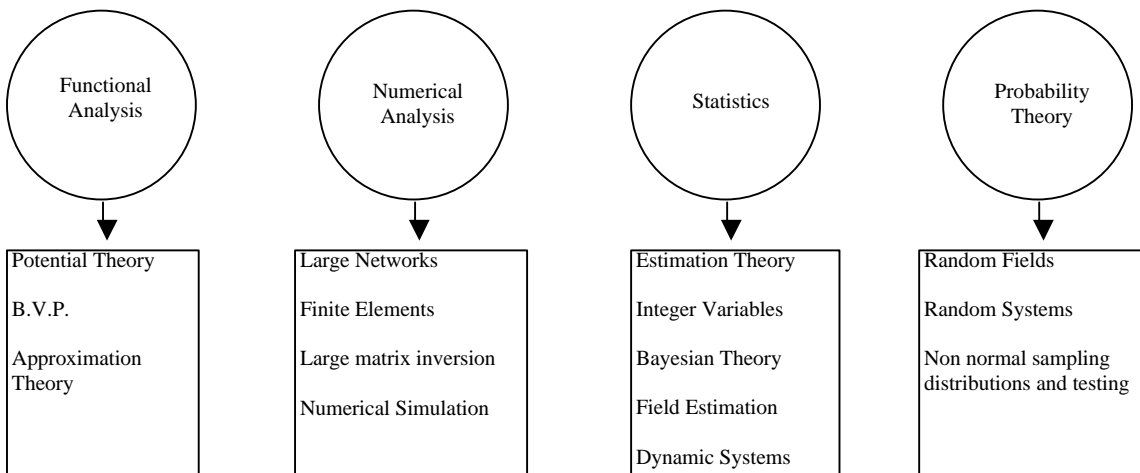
Functional Analysis

Numerical Analysis

Statistics

Probability Theory

Potential Theory

B.V.P.

Approximation Theory

Large Networks

Finite Elements

Large matrix inversion

Numerical Simulation

Estimation Theory

Integer Variables

Bayesian Theory

Field Estimation

Dynamic Systems

Random Fields

Random Systems

Non normal sampling distributions and testing